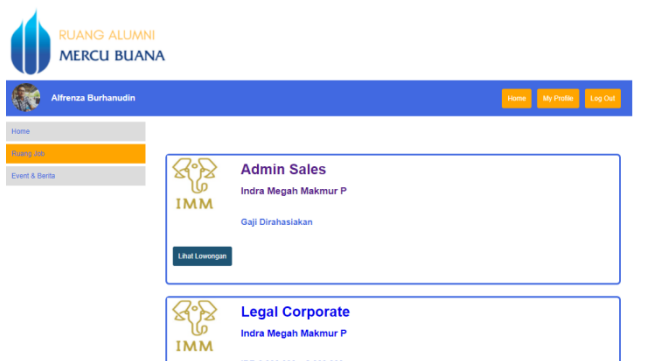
RUANG ALUMNI
MERCU BUANA

Alfrenza Burhanudin

Home
My Profile
Log Out

Home
Ruang Job
Event & Berita

IMM

Admin Sales

Indra Megah Makmur P

Gaji Dirahasiakan

Lihat Lowongan

IMM

Legal Corporate

Indra Megah Makmur P

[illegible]